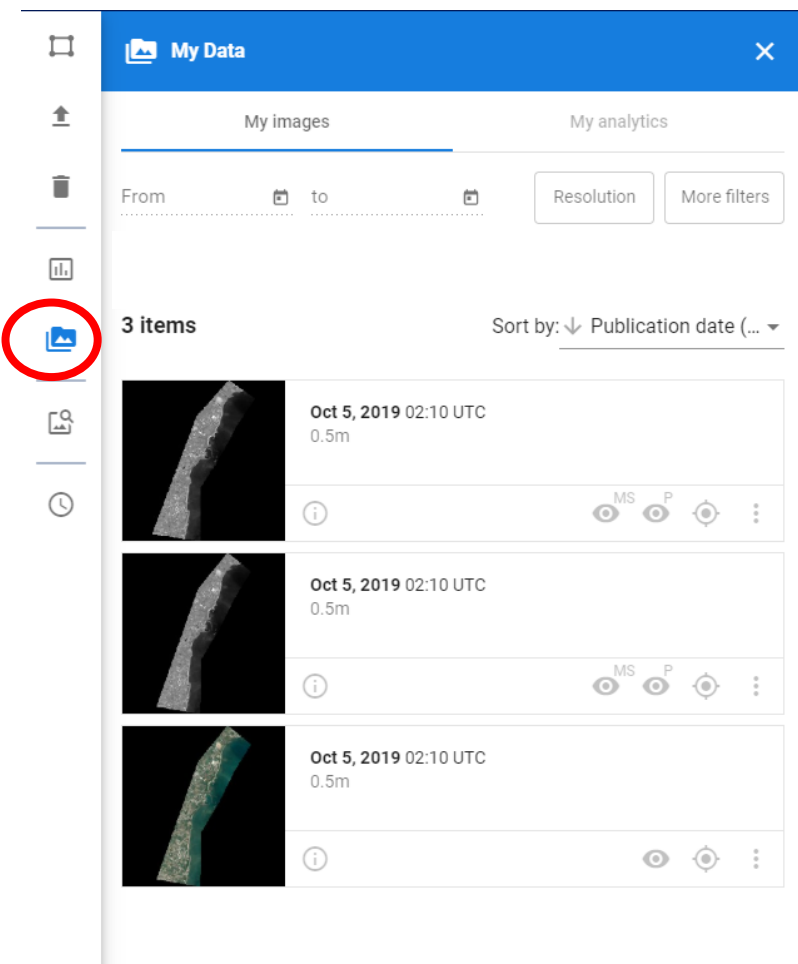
My Data

My images

My analytics

From

to

Resolution

More filters

3 items

Sort by: Publication date (...

Oct 5, 2019 02:10 UTC
0.5m

MS P

Oct 5, 2019 02:10 UTC
0.5m

MS P

Oct 5, 2019 02:10 UTC
0.5m